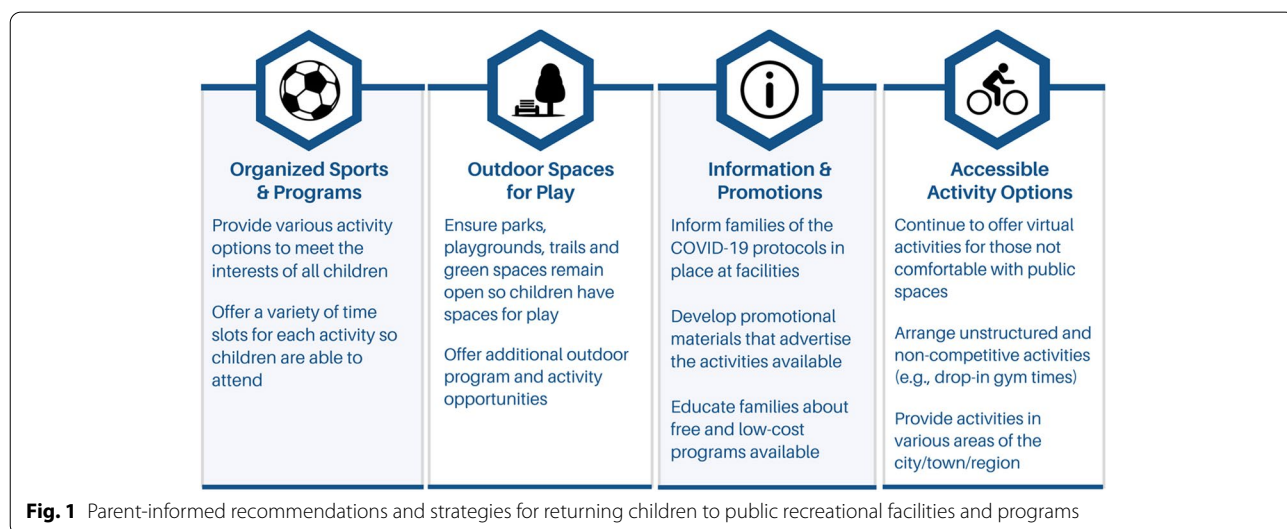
Organized Sports & Programs

Provide various activity options to meet the interests of all children

Offer a variety of time slots for each activity so children are able to attend

Outdoor Spaces for Play

Ensure parks, playgrounds, trails and green spaces remain open so children have spaces for play

Offer additional outdoor program and activity opportunities

Information & Promotions

Inform families of the COVID-19 protocols in place at facilities

Develop promotional materials that advertise the activities available

Educate families about free and low-cost programs available

Accessible Activity Options

Continue to offer virtual activities for those not comfortable with public spaces

Arrange unstructured and non-competitive activities (e.g., drop-in gym times)

Provide activities in various areas of the city/town/region

**Fig. 1** Parent-informed recommendations and strategies for returning children to public recreational facilities and programs